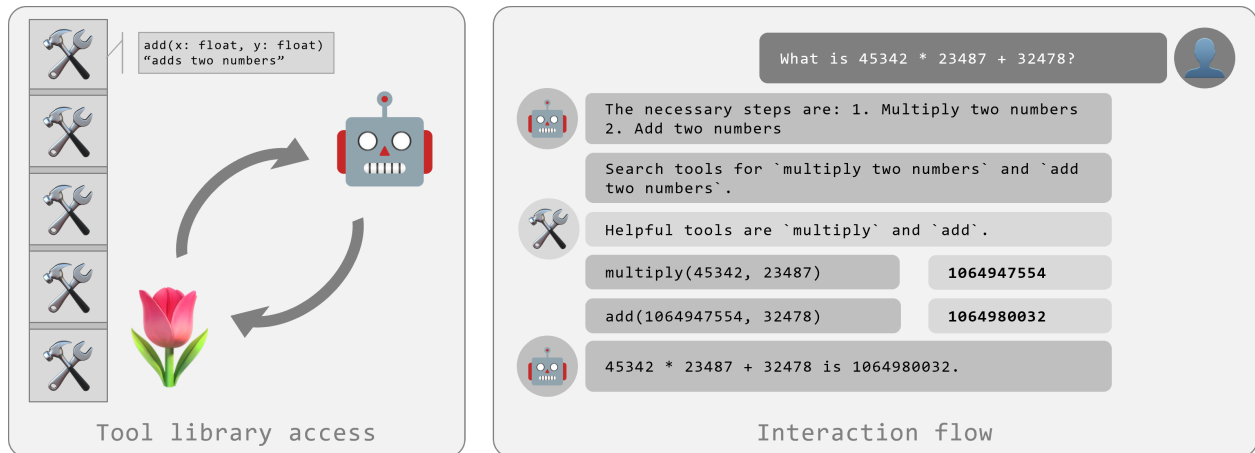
add(x: float, y: float)
“adds two numbers”

Tool library access

What is 45342 * 23487 + 32478?

The necessary steps are: 1. Multiply two numbers 2. Add two numbers

Search tools for `multiply two numbers` and `add two numbers`.

Helpful tools are `multiply` and `add`.

multiply(45342, 23487)

1064947554

add(1064947554, 32478)

1064980032

45342 * 23487 + 32478 is 1064980032.

Interaction flow